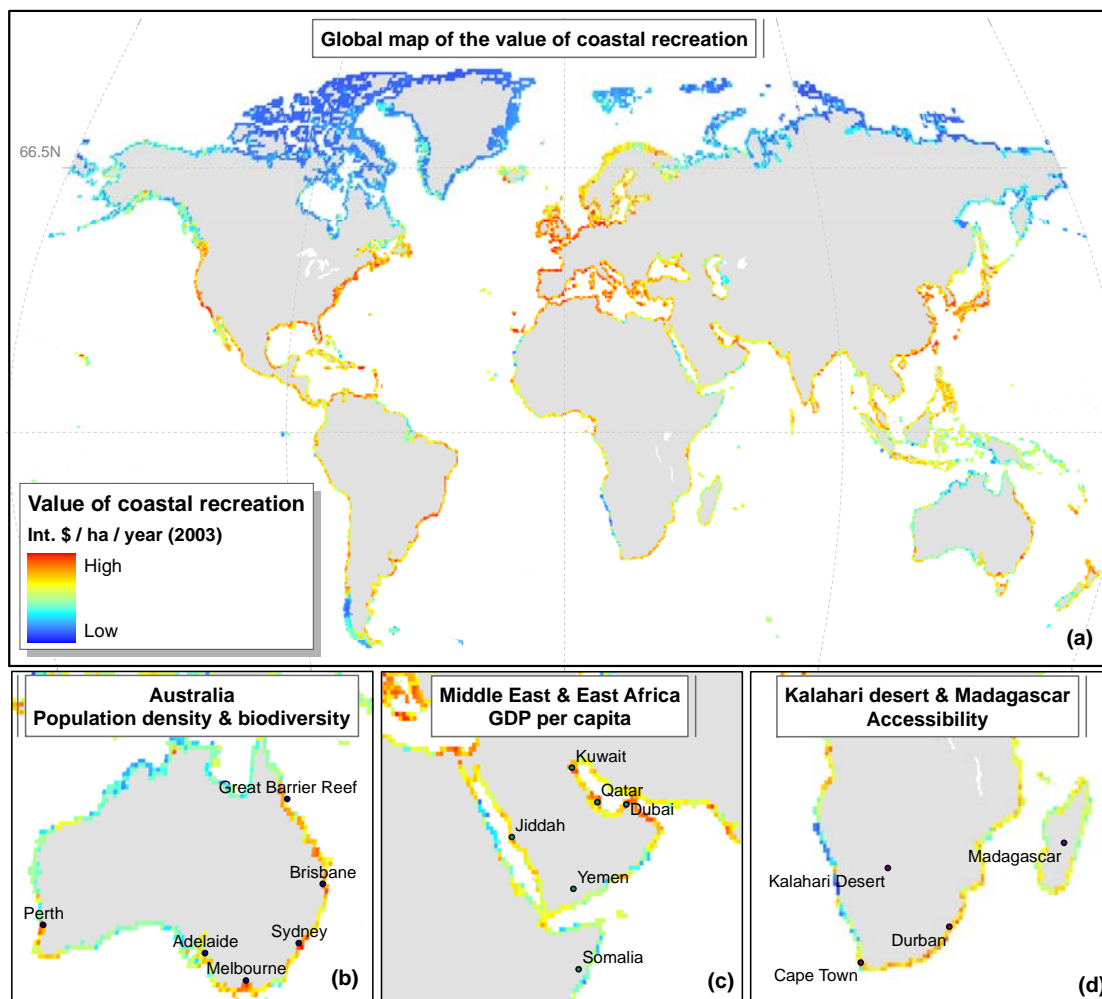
Global map of the value of coastal recreation

66.5N

Value of coastal recreation
Int. \$ / ha / year (2003)
High
Low

(a)

Australia
Population density & biodiversity

Great Barrier Reef
Brisbane
Perth
Adelaide
Sydney
Melbourne
(b)

Middle East & East Africa
GDP per capita

Kuwait
Qatar
Dubai
Jiddah
Yemen
Somalia
(c)

Kalahari desert & Madagascar
Accessibility

Madagascar
Kalahari Desert
Durban
Cape Town
(d)